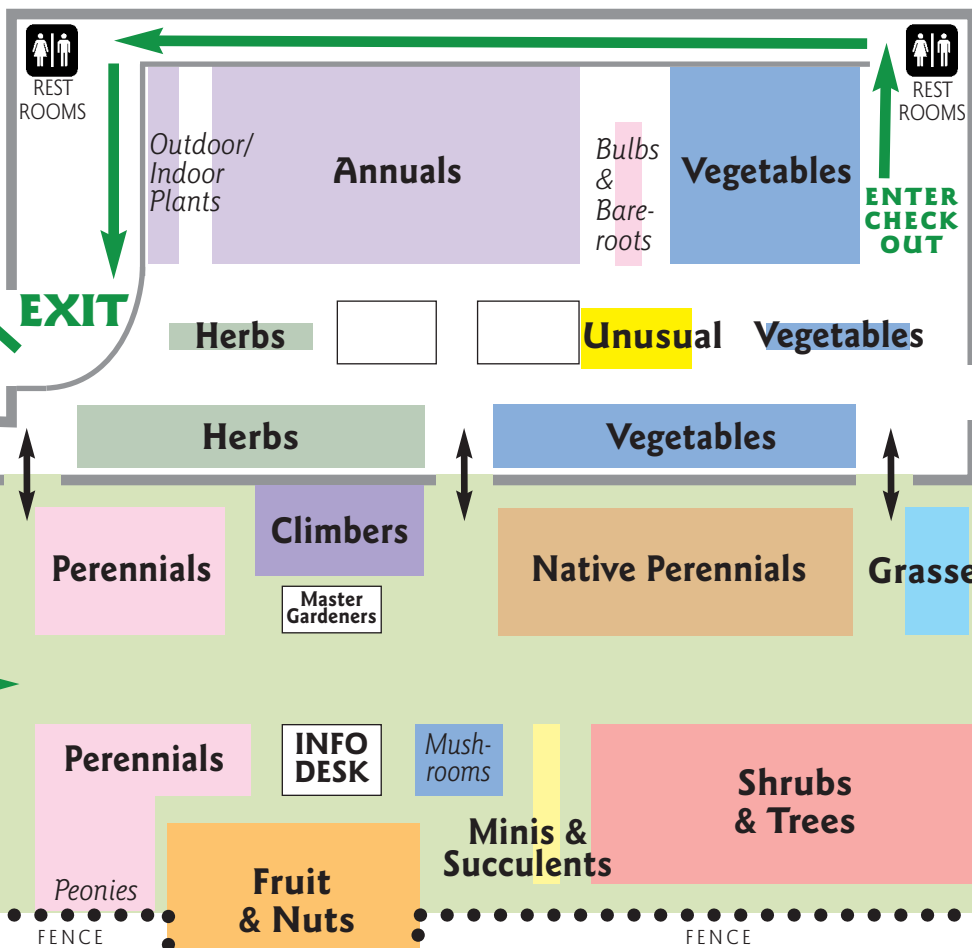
REST ROOMS

REST ROOMS

Outdoor/ Indoor Plants

Annuals

Bulbs & Bareroots

Vegetables

ENTER CHECK OUT

EXIT

Herbs

Unusual

Vegetables

Herbs

Vegetables

Climbers

Perennials

Master Gardeners

Native Perennials

Grasse

Perennials

INFO DESK

Mushrooms

Shrubs & Trees

Minis & Succulents

Peonies

Fruit & Nuts

FENCE

FENCE